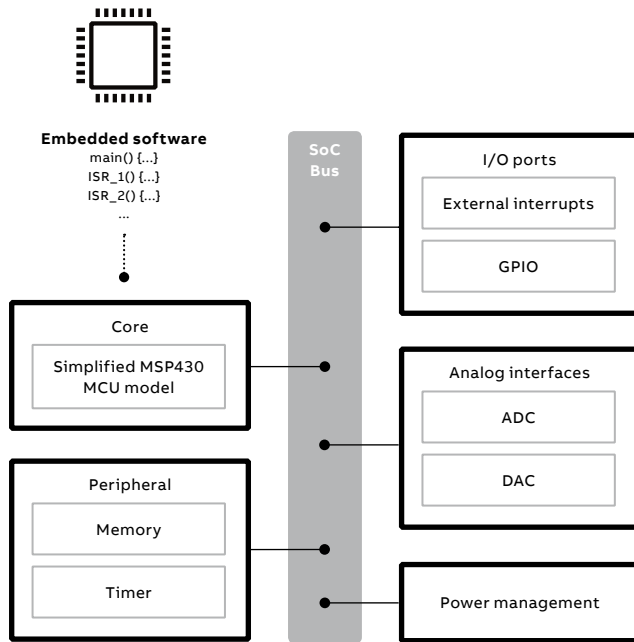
Embedded software
main() {...}
ISR_1() {...}
ISR_2() {...}
...

SoC Bus

I/O ports

External interrupts

GPIO

Core

Simplified MSP430 MCU model

Analog interfaces

ADC

DAC

Peripheral

Memory

Timer

Power management